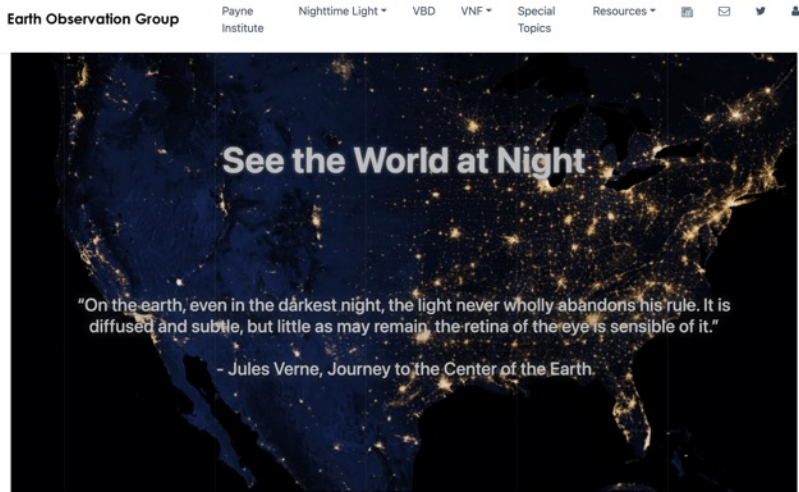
Earth Observation Group

Payne Institute

Nighttime Light

VBD

VNF

Special Topics

Resources

See the World at Night

"On the earth, even in the darkest night, the light never wholly abandons his rule. It is diffused and subtle, but little as may remain, the retina of the eye is sensible of it."

- Jules Verne, Journey to the Center of the Earth